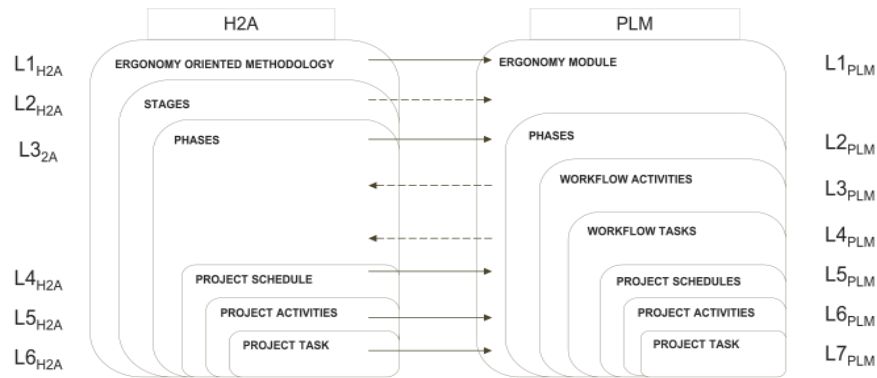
H2A

PLM

$L1_{H2A}$

ERGONOMY ORIENTED METHODOLOGY

ERGONOMY MODULE

$L1_{PLM}$

$L2_{H2A}$

STAGES

$L3_{2A}$

PHASES

PHASES

$L2_{PLM}$

WORKFLOW ACTIVITIES

$L3_{PLM}$

WORKFLOW TASKS

$L4_{PLM}$

$L4_{H2A}$

PROJECT SCHEDULE

PROJECT SCHEDULES

$L5_{PLM}$

$L5_{H2A}$

PROJECT ACTIVITIES

PROJECT ACTIVITIES

$L6_{PLM}$

$L6_{H2A}$

PROJECT TASK

PROJECT TASK

$L7_{PLM}$